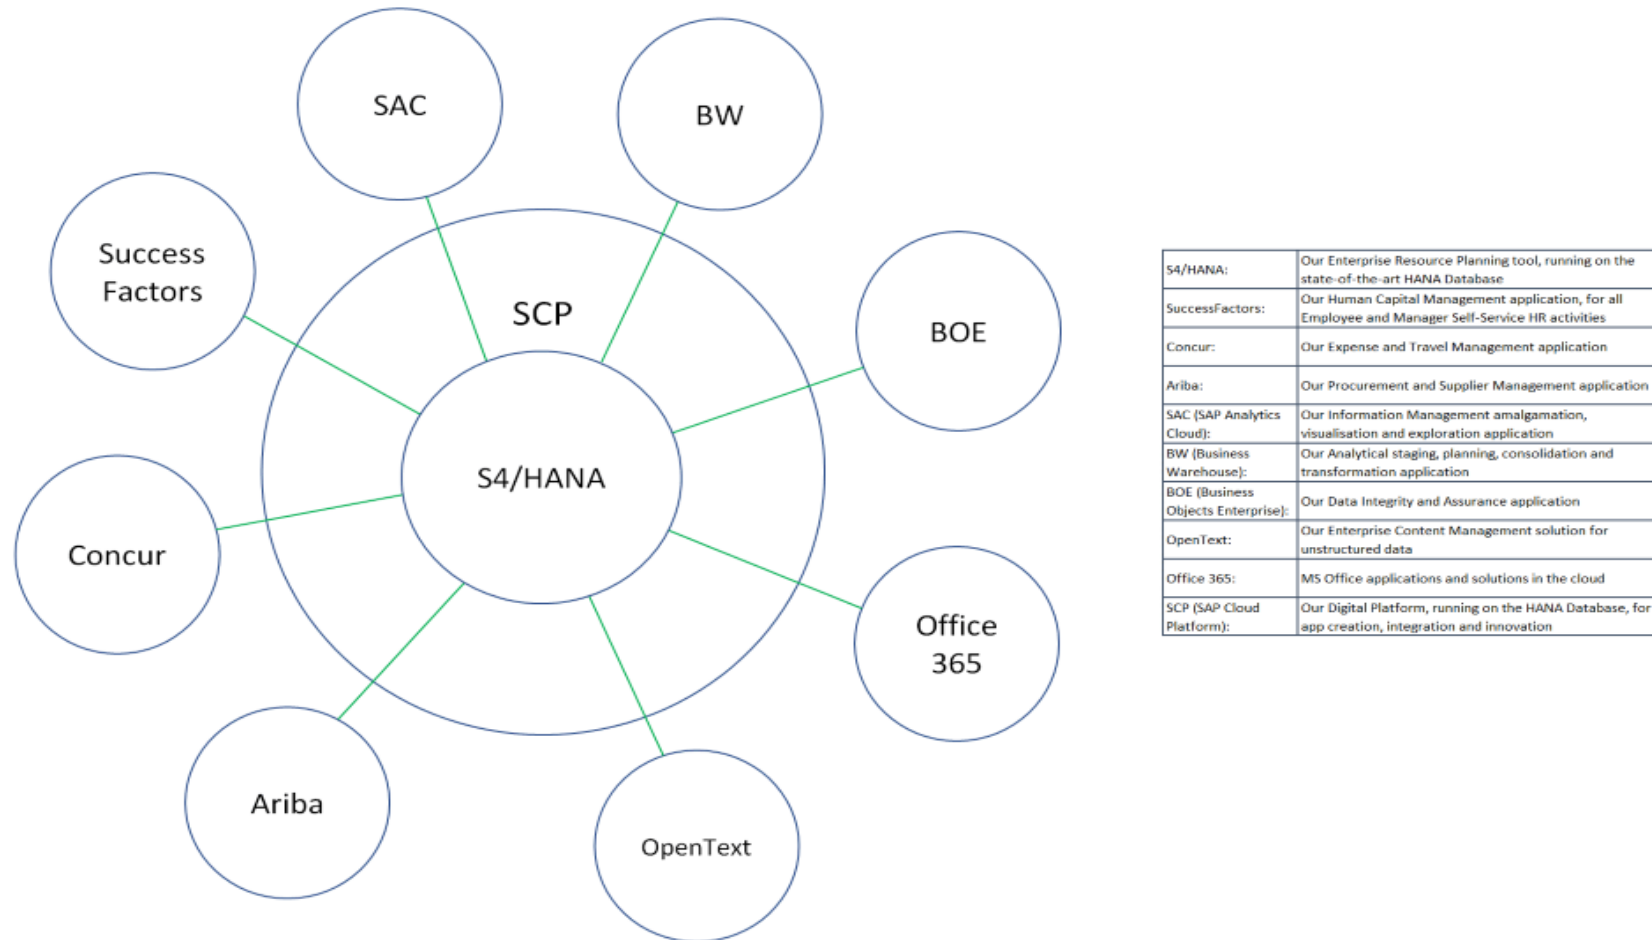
SAC

BW

Success Factors

SCP

BOE

S4/HANA

Concur

Office 365

Ariba

OpenText

| S4/HANA: | Our Enterprise Resource Planning tool, running on the state-of-the-art HANA Database |
|---|---|
| SuccessFactors: | Our Human Capital Management application, for all Employee and Manager Self-Service HR activities |
| Concur: | Our Expense and Travel Management application |
| Ariba: | Our Procurement and Supplier Management application |
| SAC (SAP Analytics Cloud): | Our Information Management amalgamation, visualisation and exploration application |
| BW (Business Warehouse): | Our Analytical staging, planning, consolidation and transformation application |
| BOE (Business Objects Enterprise): | Our Data Integrity and Assurance application |
| OpenText: | Our Enterprise Content Management solution for unstructured data |
| Office 365: | MS Office applications and solutions in the cloud |
| SCP (SAP Cloud Platform): | Our Digital Platform, running on the HANA Database, for app creation, integration and innovation |